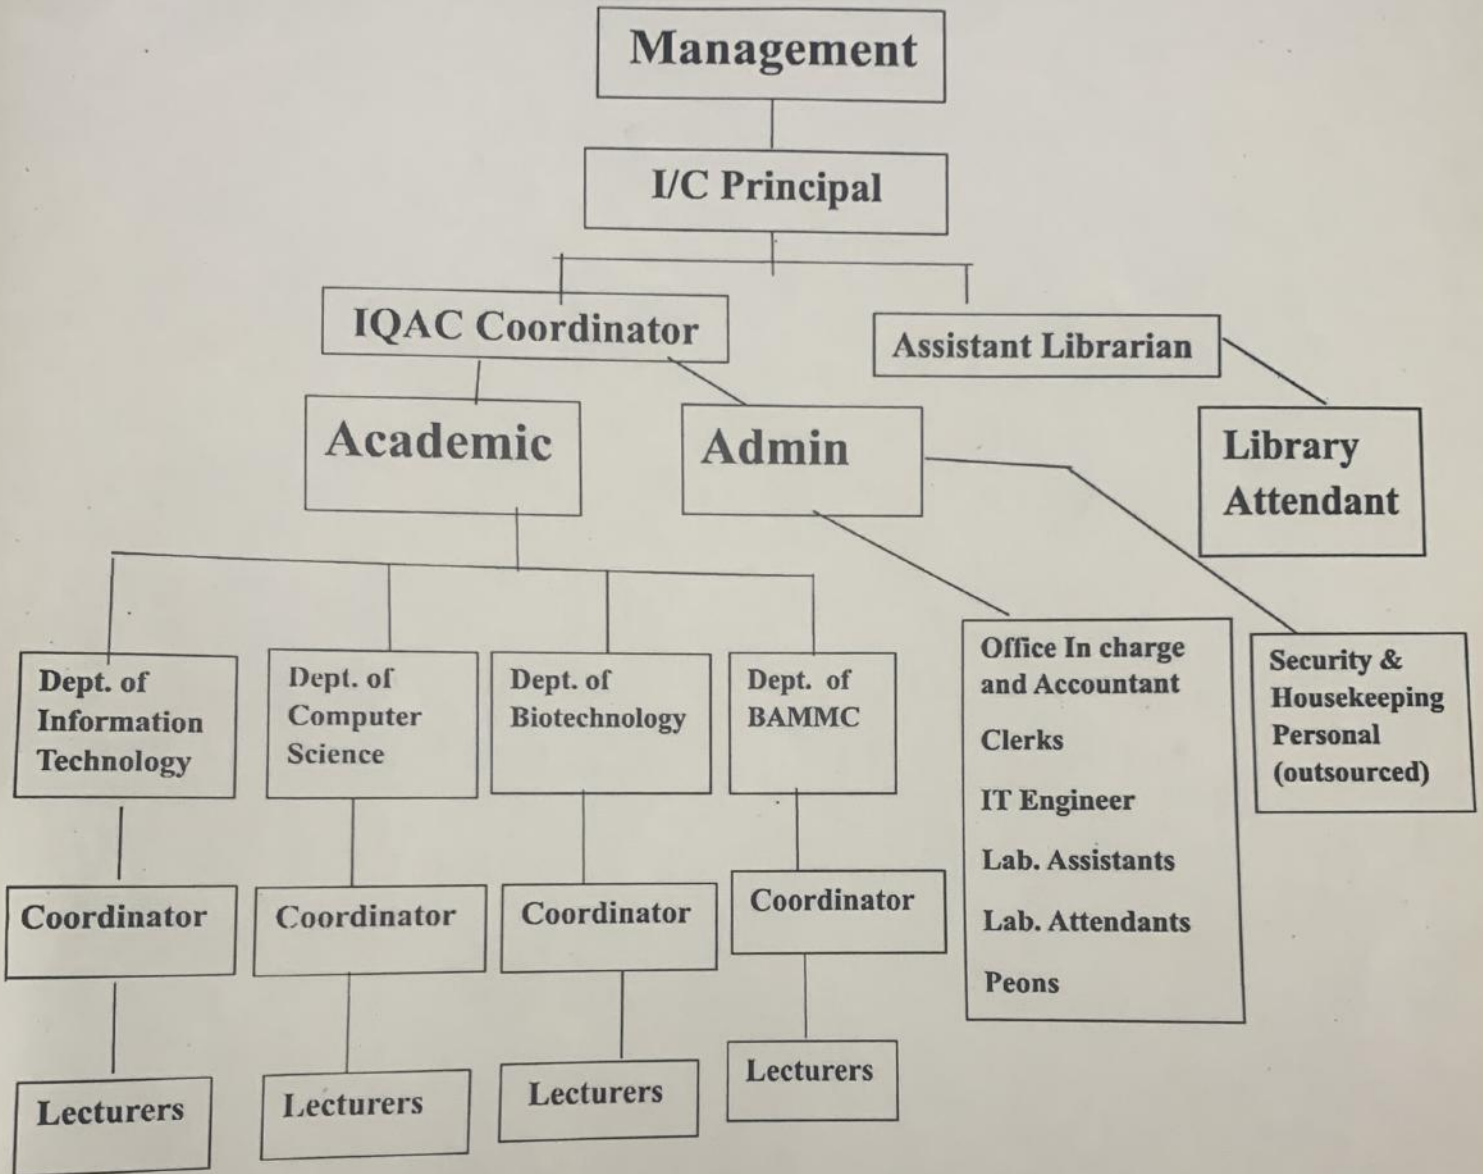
Management

I/C Principal

IQAC Coordinator

Assistant Librarian

Library Attendant

Academic

Admin

Dept. of Information Technology

Coordinator

Lecturers

Dept. of Computer Science

Coordinator

Lecturers

Dept. of Biotechnology

Coordinator

Lecturers

Dept. of BAMMC

Coordinator

Lecturers

Office In charge and Accountant

Clerks

IT Engineer

Lab. Assistants

Lab. Attendants

Peons

Security & Housekeeping Personal (outsourced)